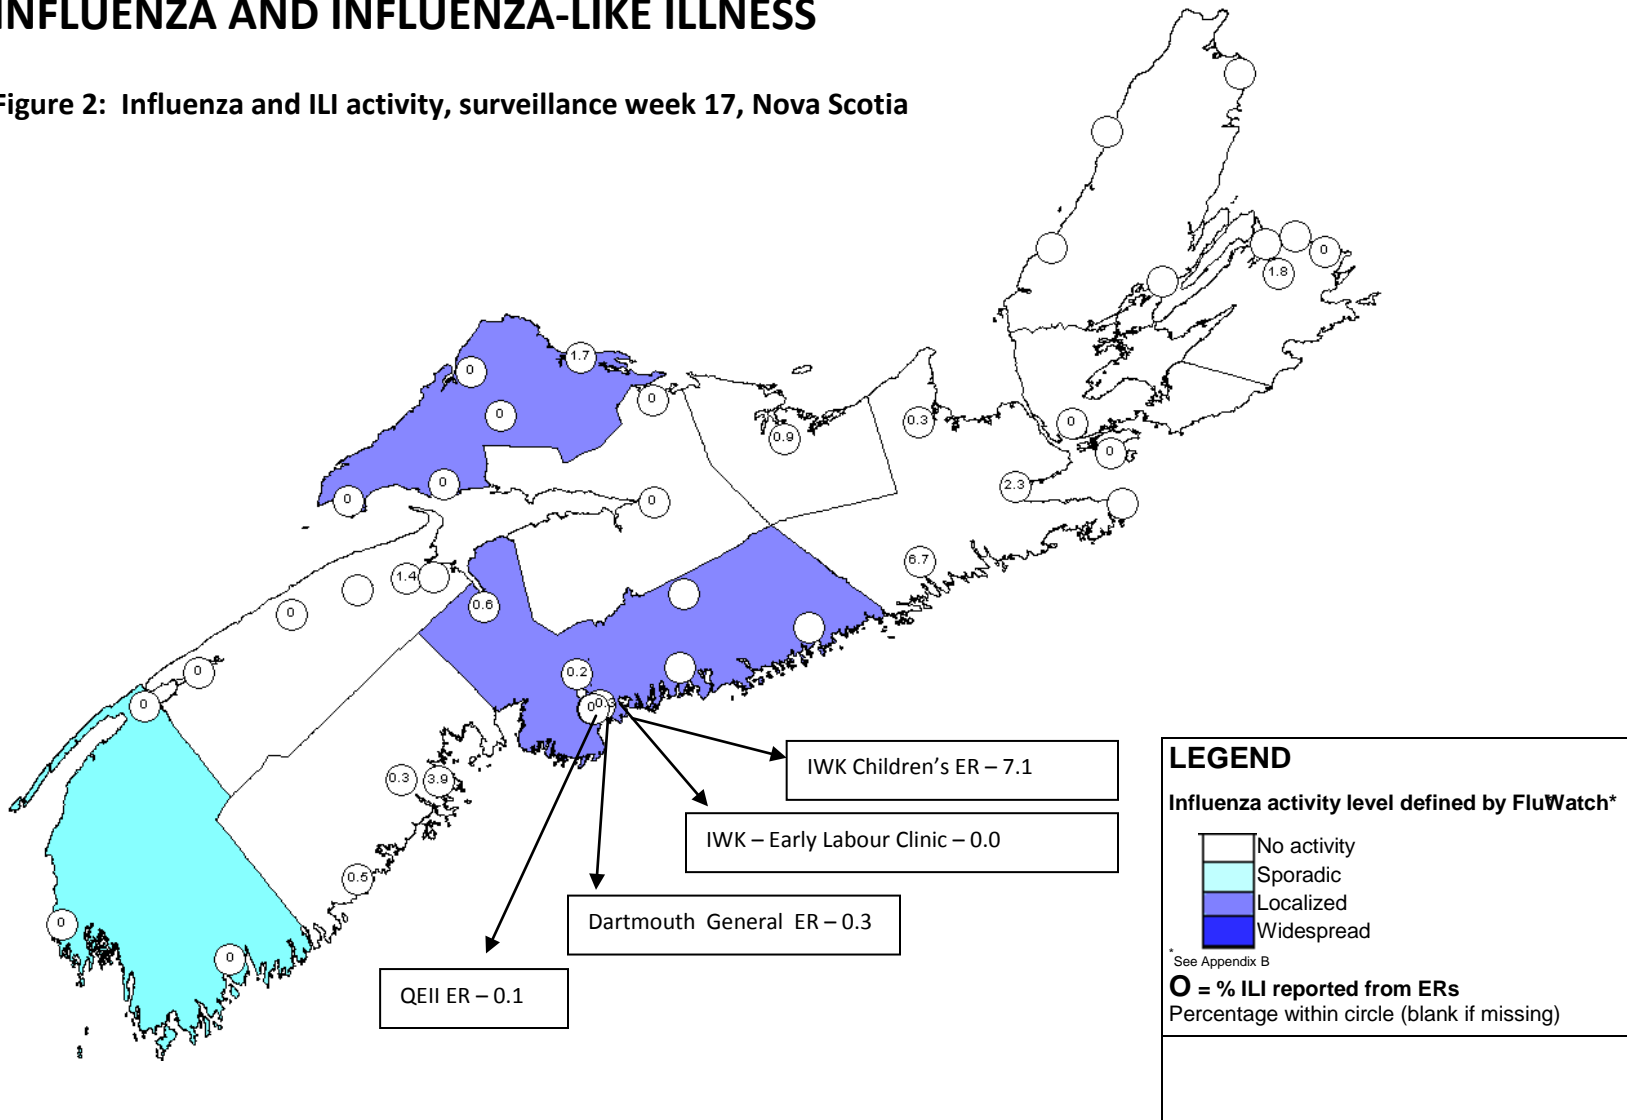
INFLUENZA AND INFLUENZA-LIKE ILLNESS

Figure 2: Influenza and ILI activity, surveillance week 17, Nova Scotia

1.8
0
1.7
0
0
0
0.3
0.9
0
0
0
0
2.3
0
6.7
1.4
0
0.6
0
0.2
0
0.3
0
0.3
3.9
0.5
0
0

IWK Children's ER – 7.1

IWK – Early Labour Clinic – 0.0

Dartmouth General ER – 0.3

QEII ER – 0.1

LEGEND

Influenza activity level defined by FluWatch*

No activity
Sporadic
Localized
Widespread

*See Appendix B

O = % ILI reported from ERs
Percentage within circle (blank if missing)